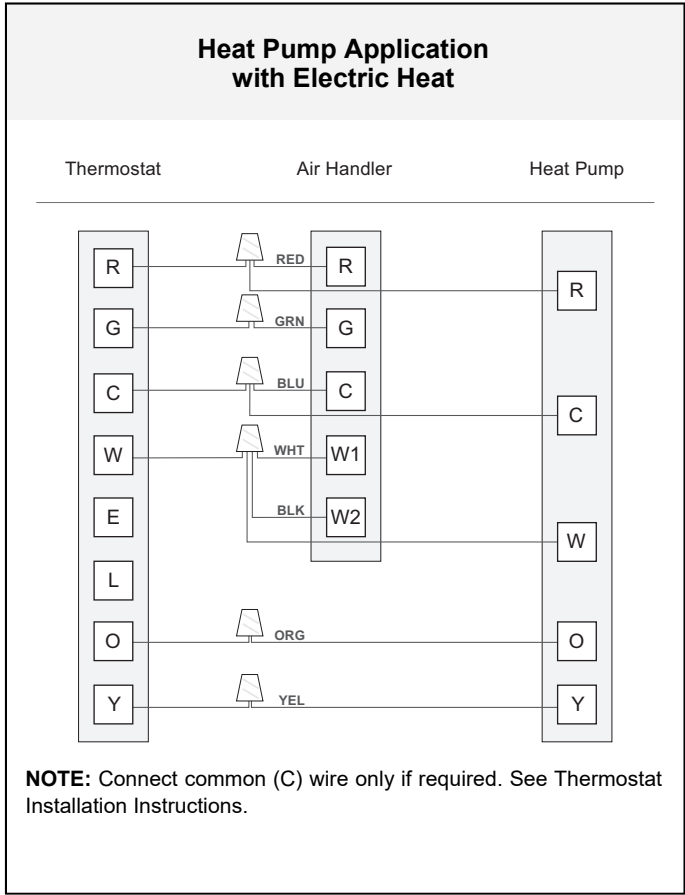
Heat Pump Application with Electric Heat

Thermostat

Air Handler

Heat Pump

R
G
C
W
E
L
O
Y

RED
GRN
BLU
WHT
BLK
ORG
YEL

R
G
C
W1
W2

R
C
W
O
Y

**NOTE:** Connect common (C) wire only if required. See Thermostat Installation Instructions.